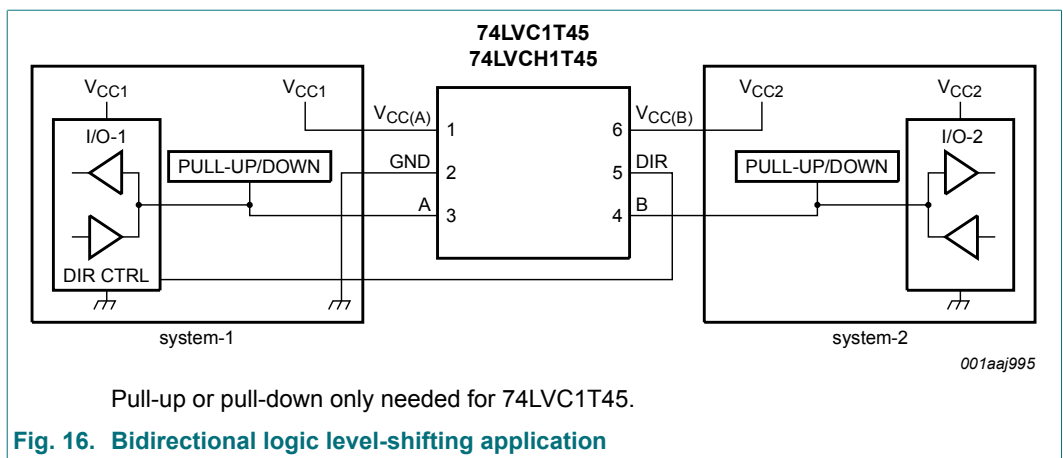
74LVC1T45
74LVCH1T45

$V_{CC1}$

I/O-1

DIR CTRL

PULL-UP/DOWN

$V_{CC1}$

$V_{CC(A)}$ 1

GND 2

A 3

6 $V_{CC(B)}$

5 DIR

4 B

$V_{CC2}$

PULL-UP/DOWN

$V_{CC2}$

I/O-2

system-1

system-2

001aaj995

Pull-up or pull-down only needed for 74LVC1T45.

Fig. 16. Bidirectional logic level-shifting application